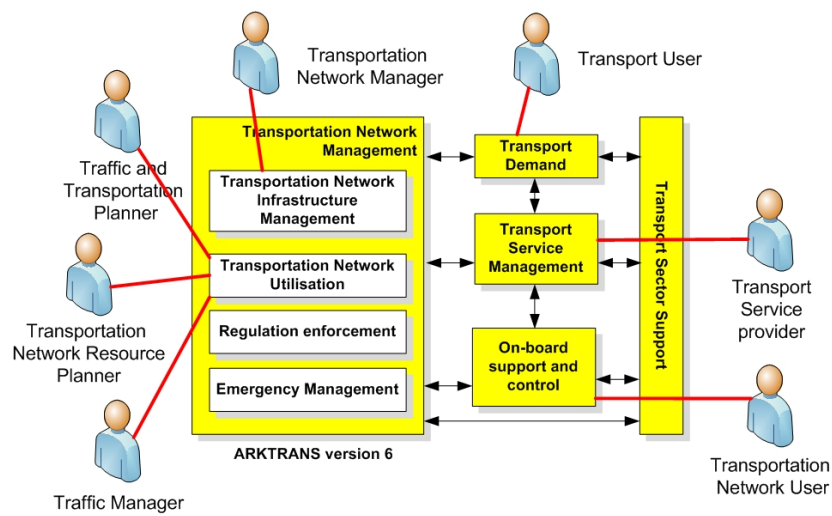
Transportation Network Manager

Transport User

Traffic and Transportation Planner

Transportation Network Management

Transportation Network Infrastructure Management

Transportation Network Utilisation

Regulation enforcement

Emergency Management

Transport Demand

Transport Service Management

On-board support and control

Transport Sector Support

Transportation Network Resource Planner

Transport Service provider

Traffic Manager

ARKTRANS version 6

Transportation Network User